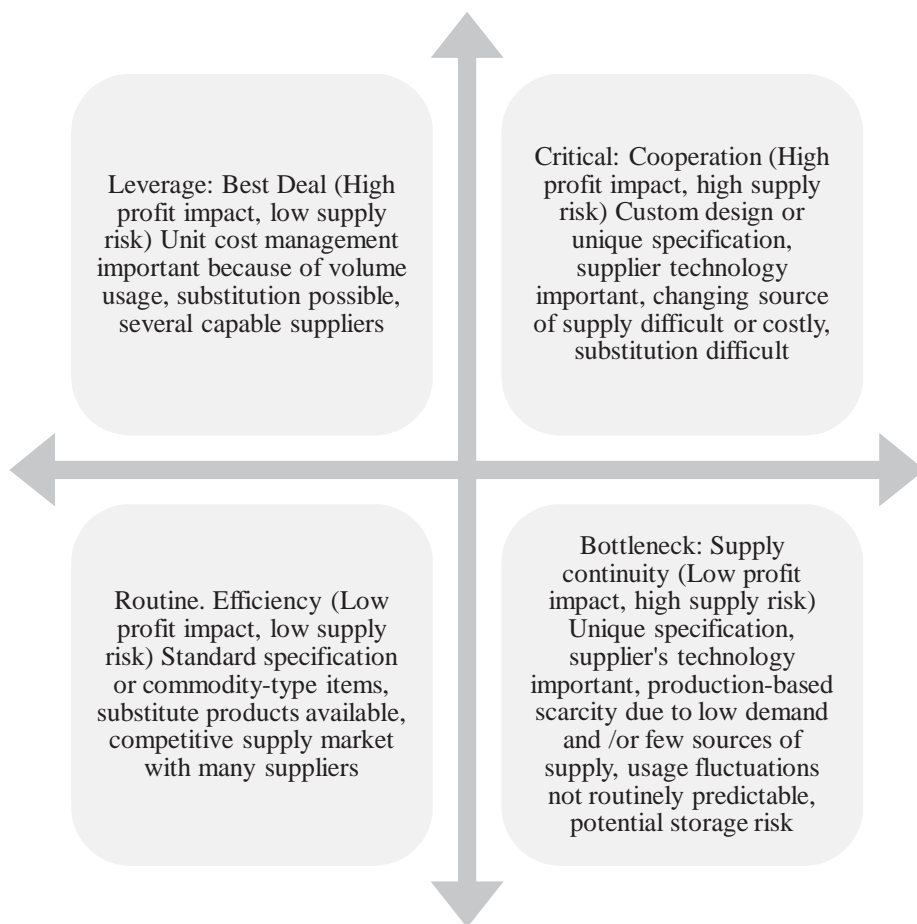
Leverage: Best Deal (High profit impact, low supply risk) Unit cost management important because of volume usage, substitution possible, several capable suppliers

Critical: Cooperation (High profit impact, high supply risk) Custom design or unique specification, supplier technology important, changing source of supply difficult or costly, substitution difficult

Routine. Efficiency (Low profit impact, low supply risk) Standard specification or commodity-type items, substitute products available, competitive supply market with many suppliers

Bottleneck: Supply continuity (Low profit impact, high supply risk) Unique specification, supplier's technology important, production-based scarcity due to low demand and /or few sources of supply, usage fluctuations not routinely predictable, potential storage risk